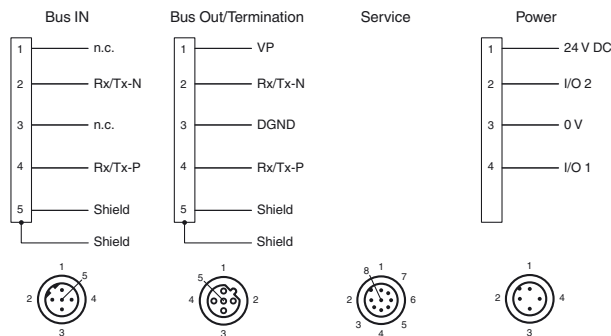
Bus IN

1 n.c.
2 Rx/Tx-N
3 n.c.
4 Rx/Tx-P
5 Shield
Shield

1 5 2 4 3

Bus Out/Termination

1 VP
2 Rx/Tx-N
3 DGND
4 Rx/Tx-P
5 Shield
Shield

5 1 4 2 3

Service

8 1 7 2 6 3 4 5

Power

1 24 V DC
2 I/O 2
3 0 V
4 I/O 1

1 2 4 3